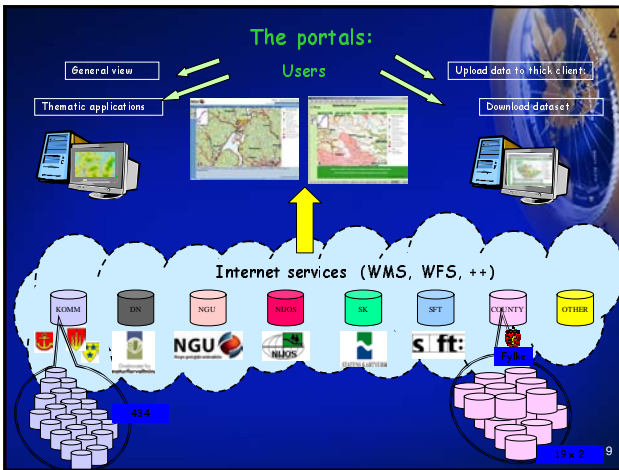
The portals:

Users

General view

Thematic applications

Upload data to thick client:

Download dataset

Internet services (WMS, WFS, ++)

KOMM

DN

NGU

NIJOS

SK

SFT

COUNTY

OTHER

NGU

NIJOS

sft:

Fylke

434

19 x 2

9